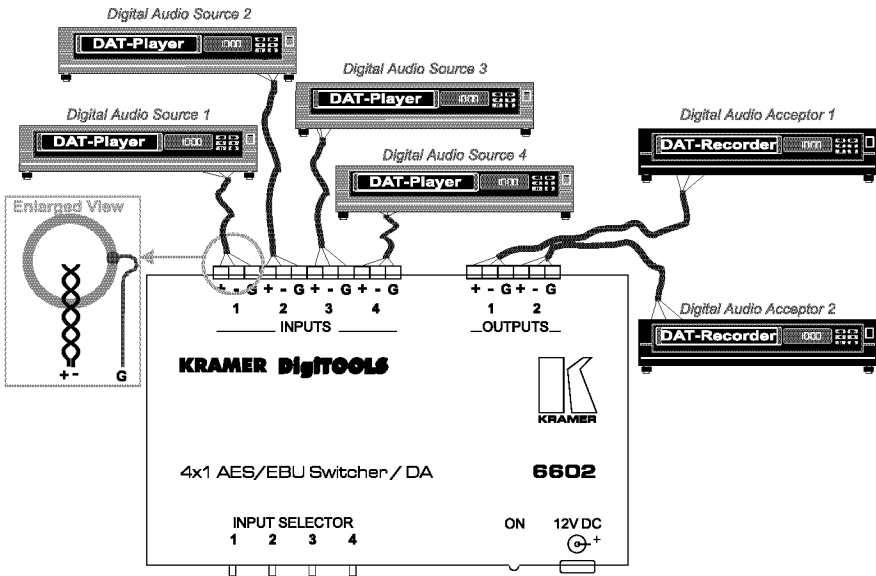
Digital Audio Source 2

DAT-Player

Digital Audio Source 3

DAT-Player

Digital Audio Source 1

DAT-Player

Digital Audio Acceptor 1

DAT-Recorder

Digital Audio Source 4

DAT-Player

Enlarged View

+ -

G

+ - G + - G + - G + - G

1 2 3 4

INPUTS

+ - G + - G

1 2

OUTPUTS

Digital Audio Acceptor 2

DAT-Recorder

KRAMER DigiTOOLS

KRAMER

4x1 AES/EBU Switcher / DA

6602

INPUT SELECTOR

1 2 3 4

ON

12V DC

+